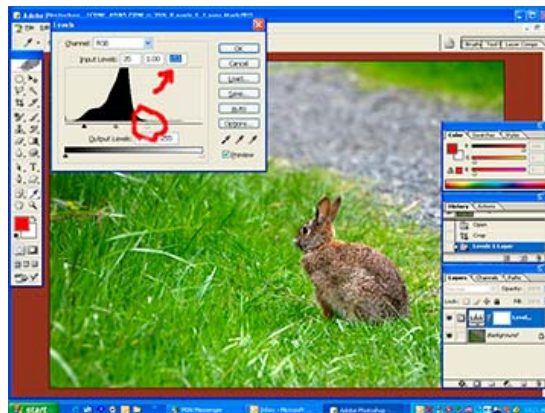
Adobe Photoshop - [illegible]
File Edit
Levels
Channel: RGB
Input Levels: 20 1.00 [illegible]
OK
Cancel
Load...
Save...
Auto
Options...
Output Levels: 0 255
Preview
Brushes Tool Layer Comps
Color Swatches Styles
History Actions
Open
Crop
Levels 1 Layer
Layers Channels Paths
Normal Opacity:
Lock: Fill:
Levels 1
Background
start
MSN Messenger
Inbox - Microsoft
Adobe Photoshop